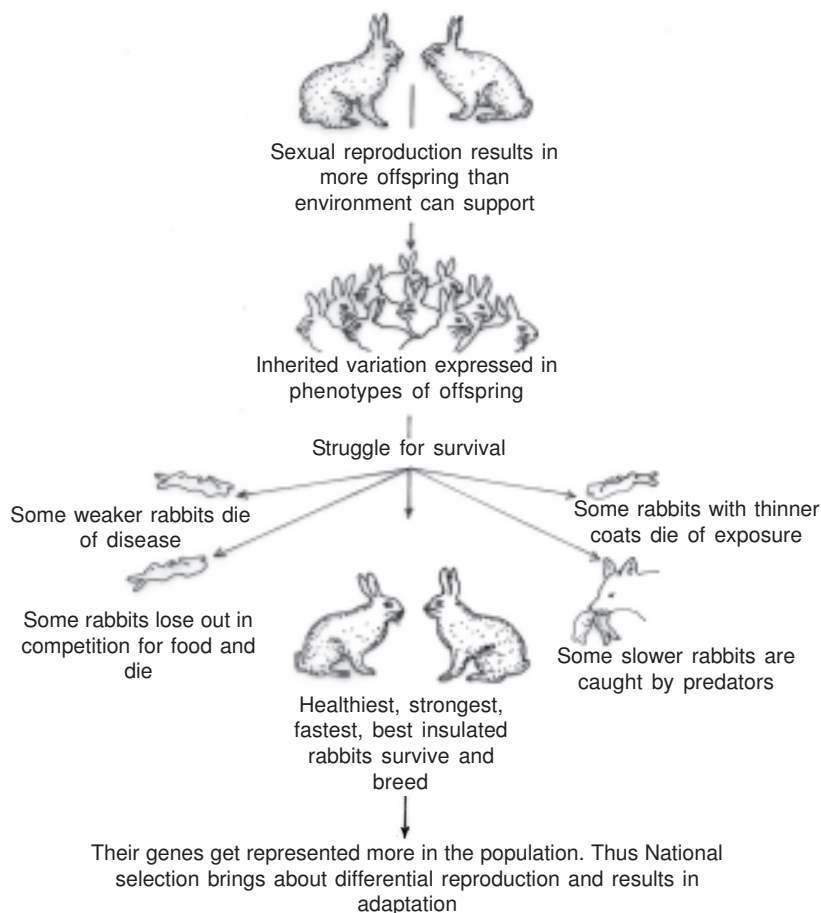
Sexual reproduction results in more offspring than environment can support

Inherited variation expressed in phenotypes of offspring

Struggle for survival

Some weaker rabbits die of disease

Some rabbits with thinner coats die of exposure

Some rabbits lose out in competition for food and die

Some slower rabbits are caught by predators

Healthiest, strongest, fastest, best insulated rabbits survive and breed

Their genes get represented more in the population. Thus National selection brings about differential reproduction and results in adaptation